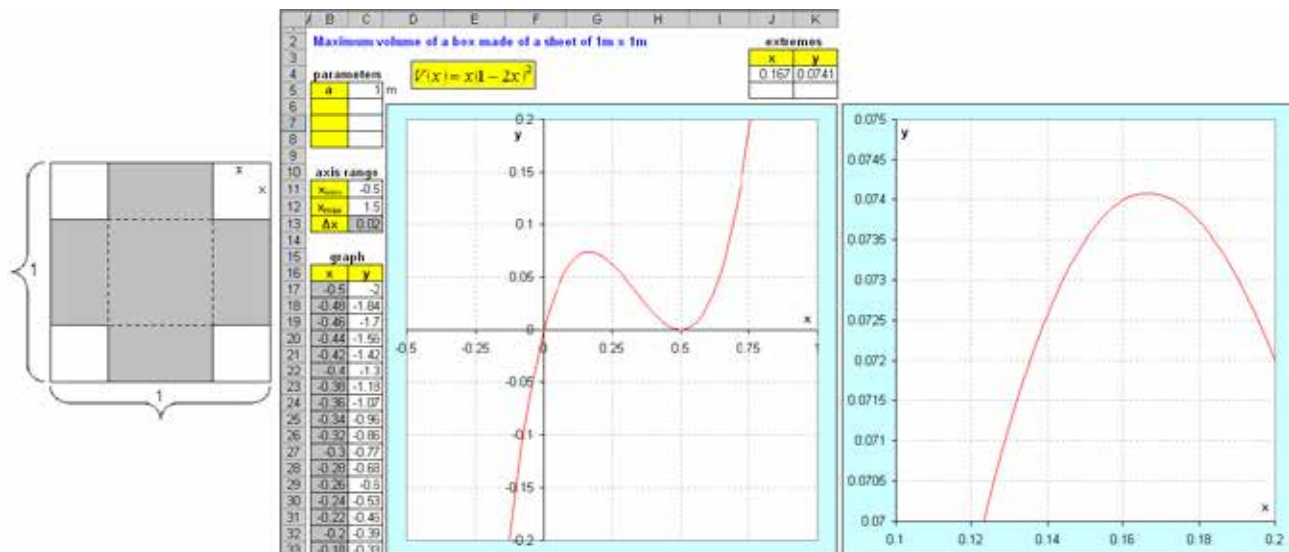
x
x
1
1

| / | B | C | D | E | F | G | H | I | J | K |
|---|---|---|---|---|---|---|---|---|---|---|

2 Maximum volume of a box made of a sheet of 1m x 1m

extremes

| x | y |
|---|---|
| 0.167 | 0.0741 |

$V(x) = x(1-2x)^2$

parameters

| a | 1 | m |
|---|---|---|

axis range

| $x_{min}$ | -0.5 |
|---|---|
| $x_{max}$ | 1.5 |
| Δx | 0.02 |

graph

| | x | y |
|---|---|---|
| 17 | -0.5 | -2 |
| 18 | -0.48 | -1.84 |
| 19 | -0.46 | -1.7 |
| 20 | -0.44 | -1.56 |
| 21 | -0.42 | -1.42 |
| 22 | -0.4 | -1.3 |
| 23 | -0.38 | -1.18 |
| 24 | -0.36 | -1.07 |
| 25 | -0.34 | -0.96 |
| 26 | -0.32 | -0.86 |
| 27 | -0.3 | -0.77 |
| 28 | -0.28 | -0.68 |
| 29 | -0.26 | -0.6 |
| 30 | -0.24 | -0.53 |
| 31 | -0.22 | -0.46 |
| 32 | -0.2 | -0.39 |
| 33 | -0.18 | -0.33 |

y
0.2
0.15
0.1
0.05
0
-0.05
-0.1
-0.15
-0.2
x
-0.5 -0.25 0 0.25 0.5 0.75 1

0.075
y
0.0745
0.074
0.0735
0.073
0.0725
0.072
0.0715
0.071
0.0705
0.07
x
0.1 0.12 0.14 0.16 0.18 0.2